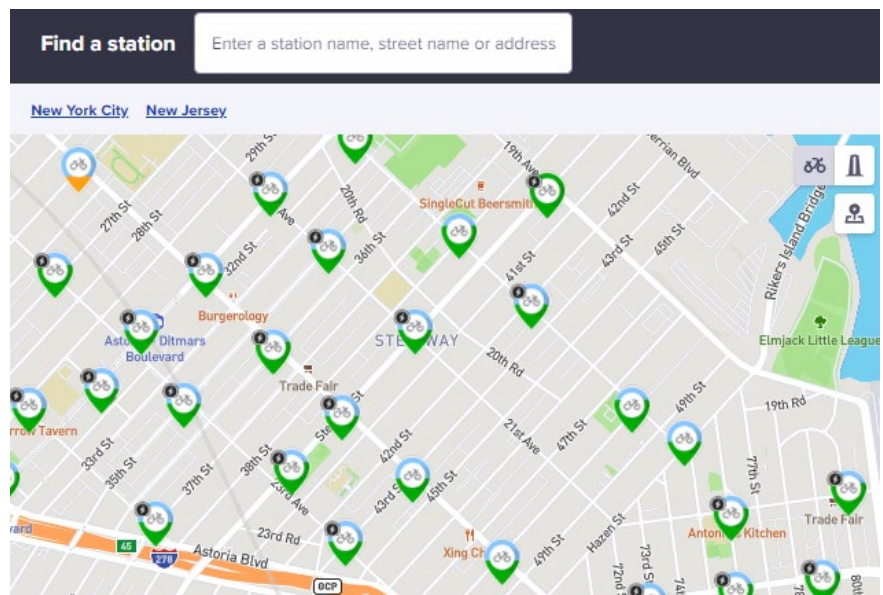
Find a station

Enter a station name, street name or address

New York City New Jersey

29th St
19th Ave
Berrian Blvd
27th St
28th St
Ave
20th Rd
SingleCut Beersmith
42nd St
45th St
Rikers Island Bridge
32nd St
36th St
41st St
43rd St
Burgerology
Astoria Ditmars Boulevard
STEINWAY
Elmjack Little League
20th Rd
Trade Fair
19th Rd
49th St
rrow Tavern
St
21st Ave
47th St
33rd St
35th St
37th St
38th St
42nd St
23rd Ave
43rd St
45th St
77th St
Trade Fair
Hazen St
Antonio's Kitchen
23rd Rd
ard
45
278
Astoria Blvd
Xing Ch
49th St
73rd St
72nd St
74
80th
GCP